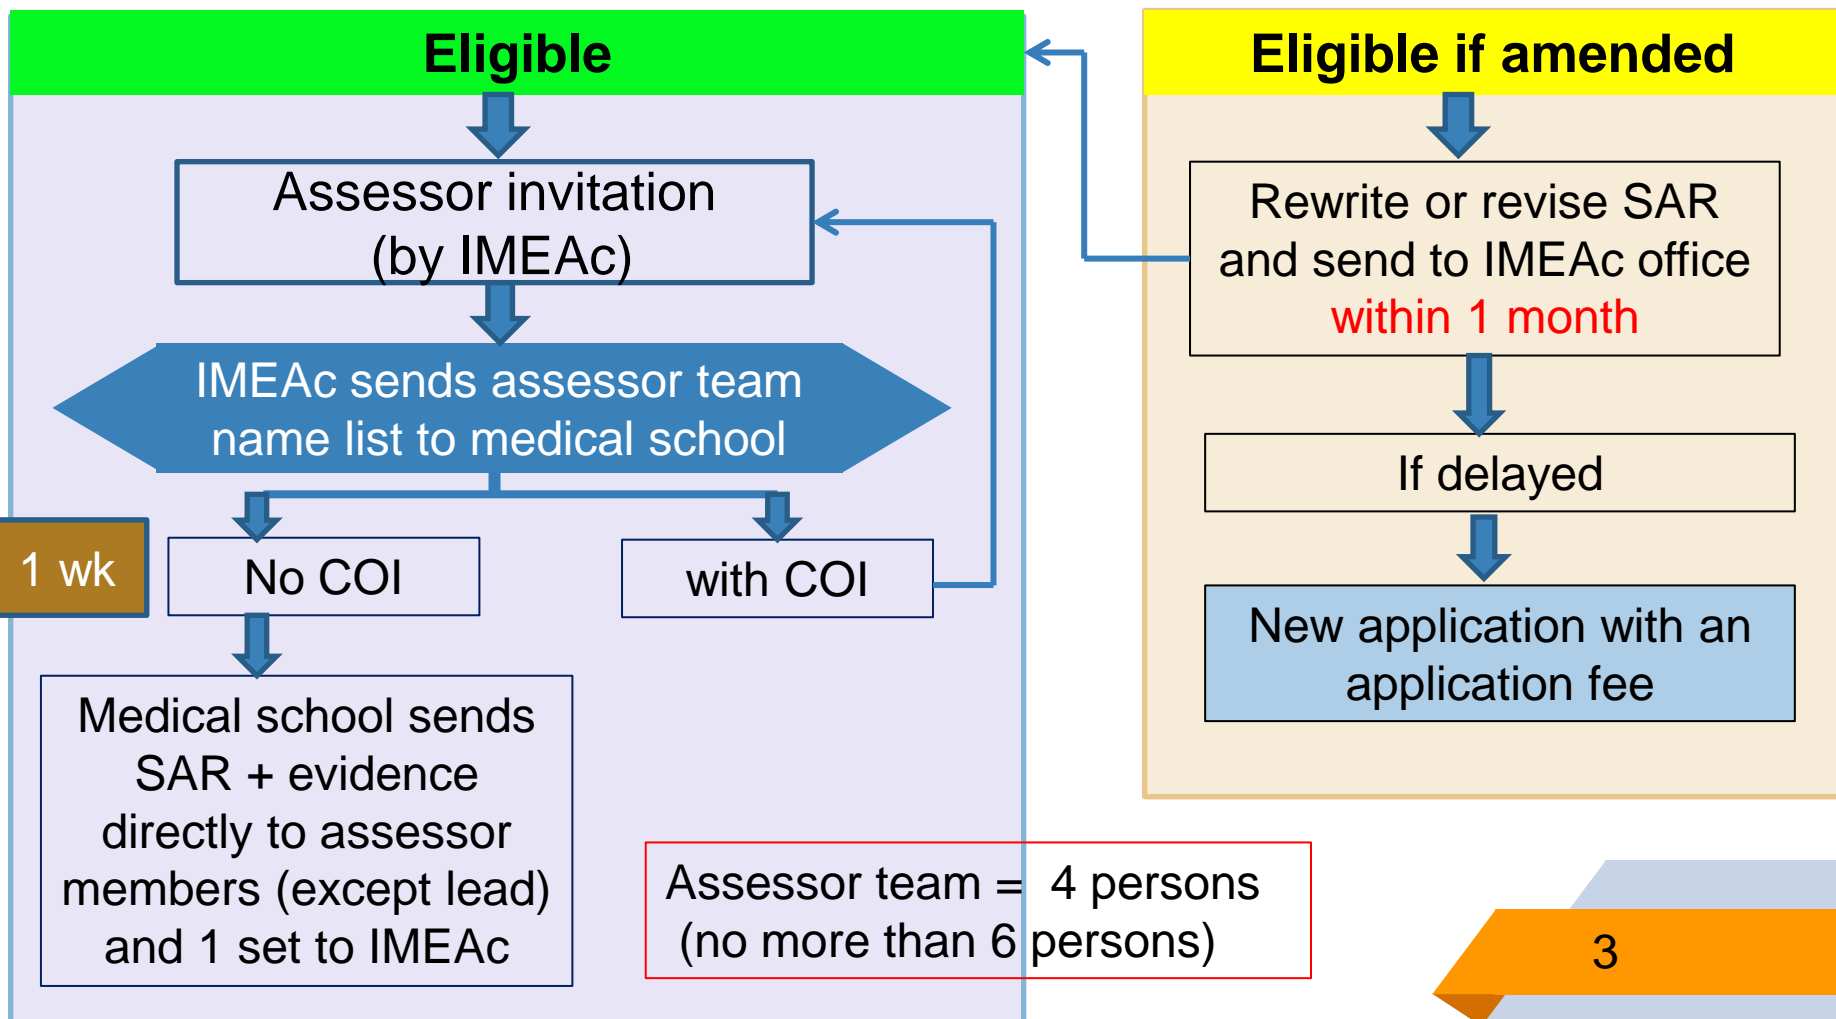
Eligible

Assessor invitation (by IMEAc)

IMEAc sends assessor team name list to medical school

1 wk

No COI

with COI

Medical school sends SAR + evidence directly to assessor members (except lead) and 1 set to IMEAc

Assessor team = 4 persons (no more than 6 persons)

Eligible if amended

Rewrite or revise SAR and send to IMEAc office within 1 month

If delayed

New application with an application fee

3